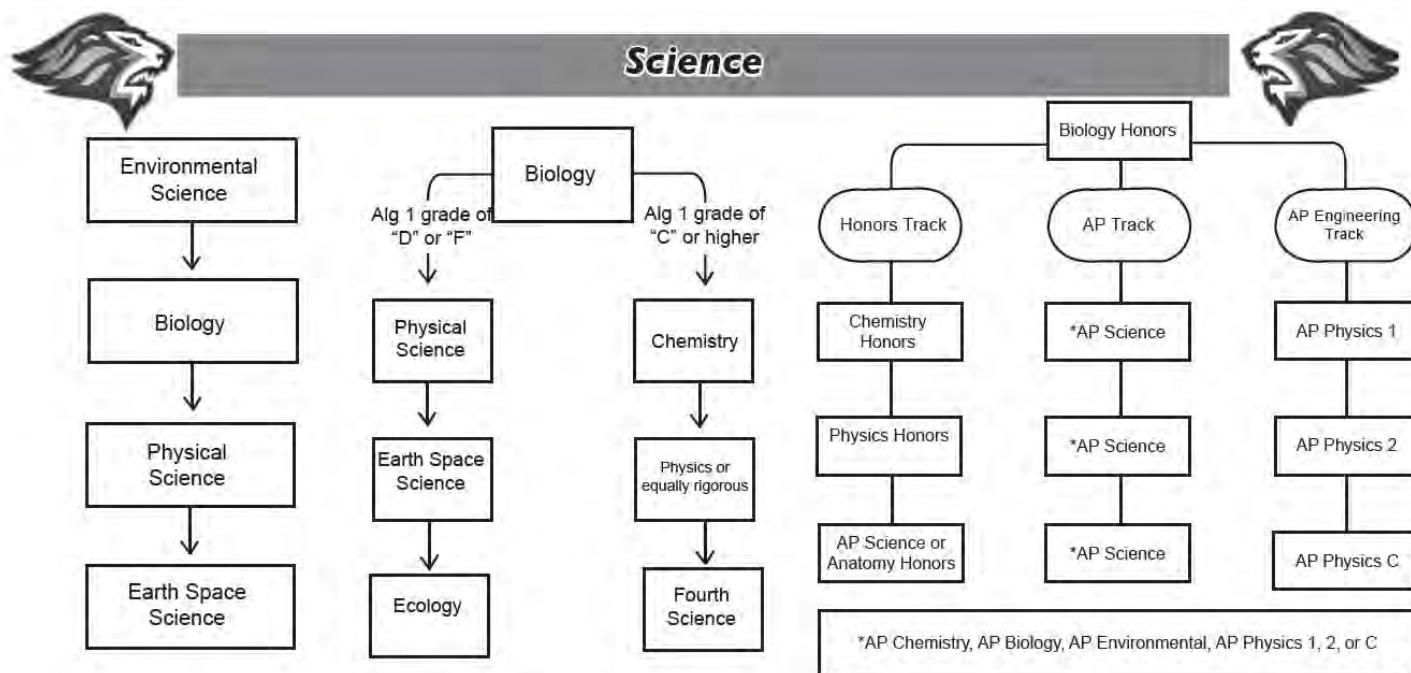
Science

Environmental Science

Biology

Physical Science

Earth Space Science

Biology

Alg 1 grade of "D" or "F"

Physical Science

Earth Space Science

Ecology

Alg 1 grade of "C" or higher

Chemistry

Physics or equally rigorous

Fourth Science

Biology Honors

Honors Track

Chemistry Honors

Physics Honors

AP Science or Anatomy Honors

AP Track

*AP Science

*AP Science

*AP Science

AP Engineering Track

AP Physics 1

AP Physics 2

AP Physics C

*AP Chemistry, AP Biology, AP Environmental, AP Physics 1, 2, or C